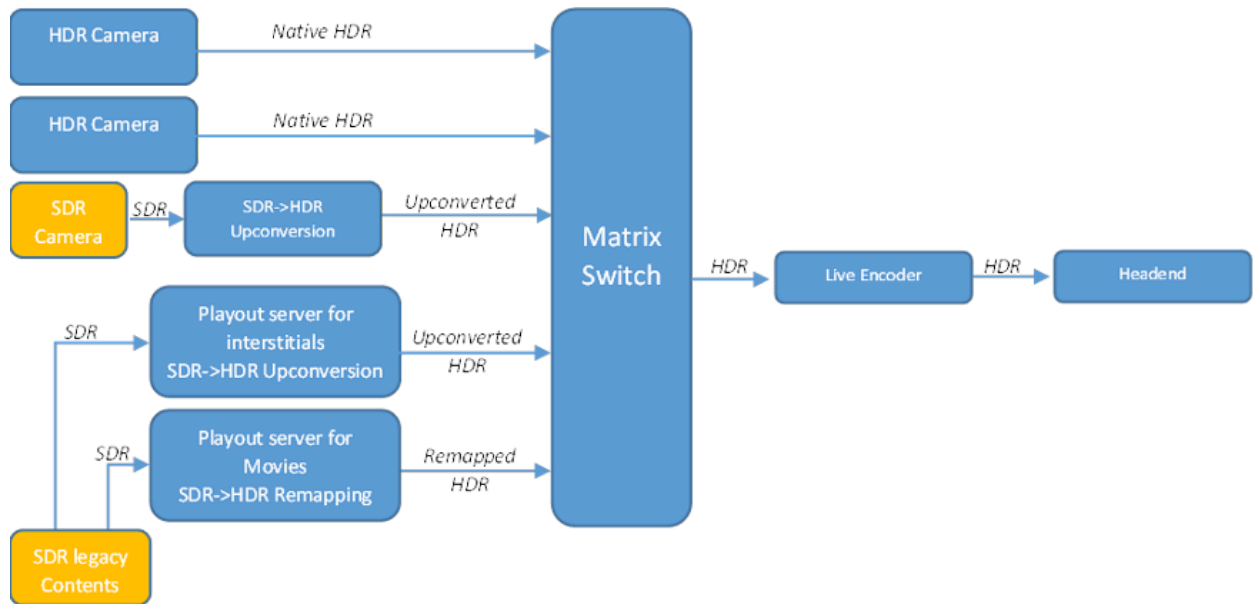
HDR Camera

Native HDR

HDR Camera

Native HDR

SDR Camera

SDR

SDR->HDR Upconversion

Upconverted HDR

SDR

Playout server for interstitials SDR->HDR Upconversion

Upconverted HDR

SDR

Playout server for Movies SDR->HDR Remapping

Remapped HDR

SDR legacy Contents

Matrix Switch

HDR

Live Encoder

HDR

Headend